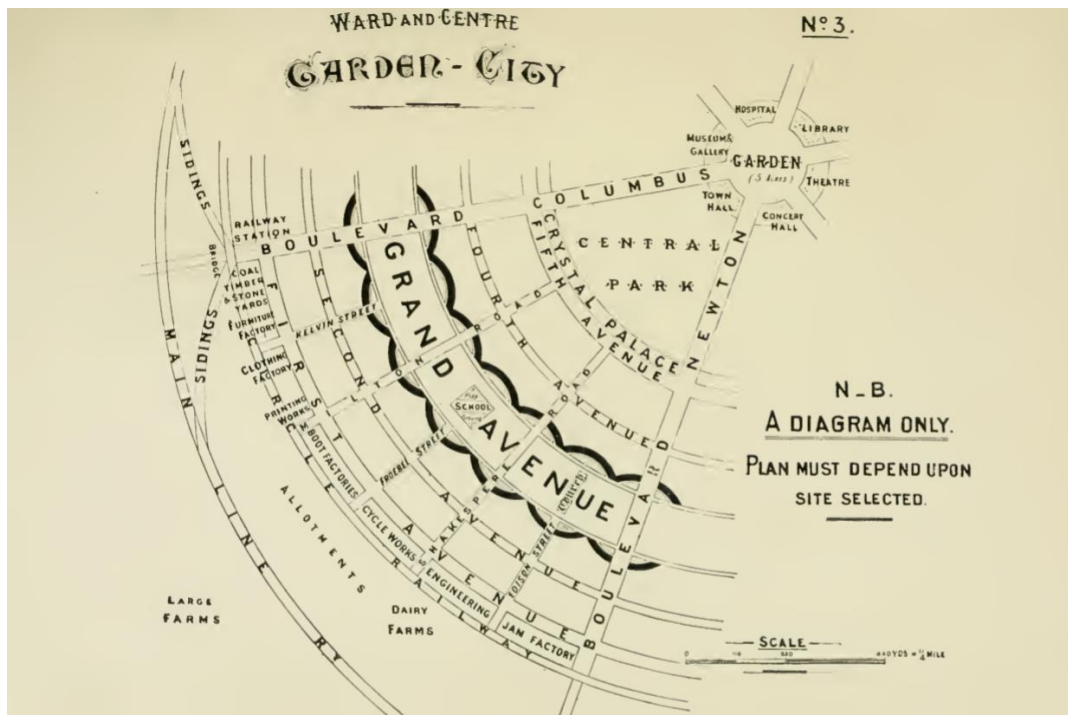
WARD AND CENTRE
GARDEN - CITY

No. 3.

HOSPITAL
LIBRARY
MUSEUMS
GALLERY
GARDEN
(5 Acres)
THEATRE
TOWN HALL
CONCERT HALL

COLUMBUS
BOULEVARD
SIDINGS
RAILWAY STATION
BRIDGE
COAL TIMBER & STONE YARDS
FURNITURE FACTORY
CLOTHING FACTORY
PRINTING WORKS
BOOT FACTORIES
CYCLE WORKS
ENGINEERING
JAM FACTORY

FIRST CIRCLE
SECOND AVENUE
GRAND AVENUE
FOURTH AVENUE
FIFTH AVENUE
CRYSTAL PALACE
CENTRAL PARK
NEWTON BOULEVARD
KELVIN STREET
FROEBEL STREET
EDISON STREET
SCHOOL
CHURCH

MAIN LINE RY
SIDINGS
ALLOTMENTS
RAILWAY
LARGE FARMS
DAIRY FARMS

N_B.
A DIAGRAM ONLY.
PLAN MUST DEPEND UPON SITE SELECTED.

SCALE
0 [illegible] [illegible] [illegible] YDS = $\frac{1}{4}$ MILE